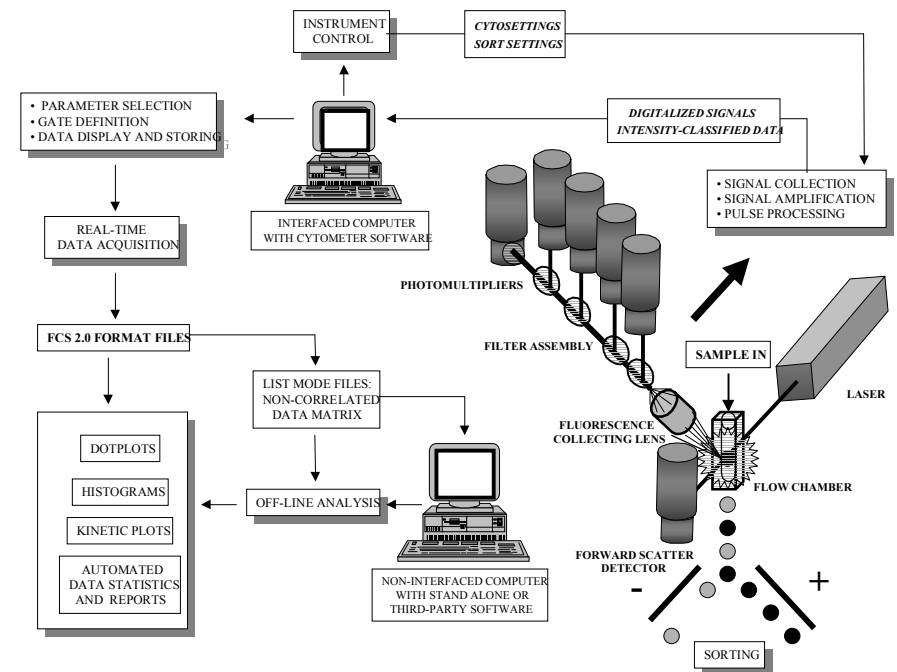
INSTRUMENT CONTROL

CYTOSETTINGS
SORT SETTINGS

• PARAMETER SELECTION
• GATE DEFINITION
• DATA DISPLAY AND STORING

DIGITALIZED SIGNALS
INTENSITY-CLASSIFIED DATA

• SIGNAL COLLECTION
• SIGNAL AMPLIFICATION
• PULSE PROCESSING

REAL-TIME DATA ACQUISITION

INTERFACED COMPUTER WITH CYTOMETER SOFTWARE

PHOTOMULTIPLIERS

FCS 2.0 FORMAT FILES

FILTER ASSEMBLY

SAMPLE IN

LIST MODE FILES: NON-CORRELATED DATA MATRIX

LASER

FLUORESCENCE COLLECTING LENS

DOTPLOTS

HISTOGRAMS

FLOW CHAMBER

KINETIC PLOTS

OFF-LINE ANALYSIS

AUTOMATED DATA STATISTICS AND REPORTS

FORWARD SCATTER DETECTOR

NON-INTERFACED COMPUTER WITH STAND ALONE OR THIRD-PARTY SOFTWARE

-

+

SORTING